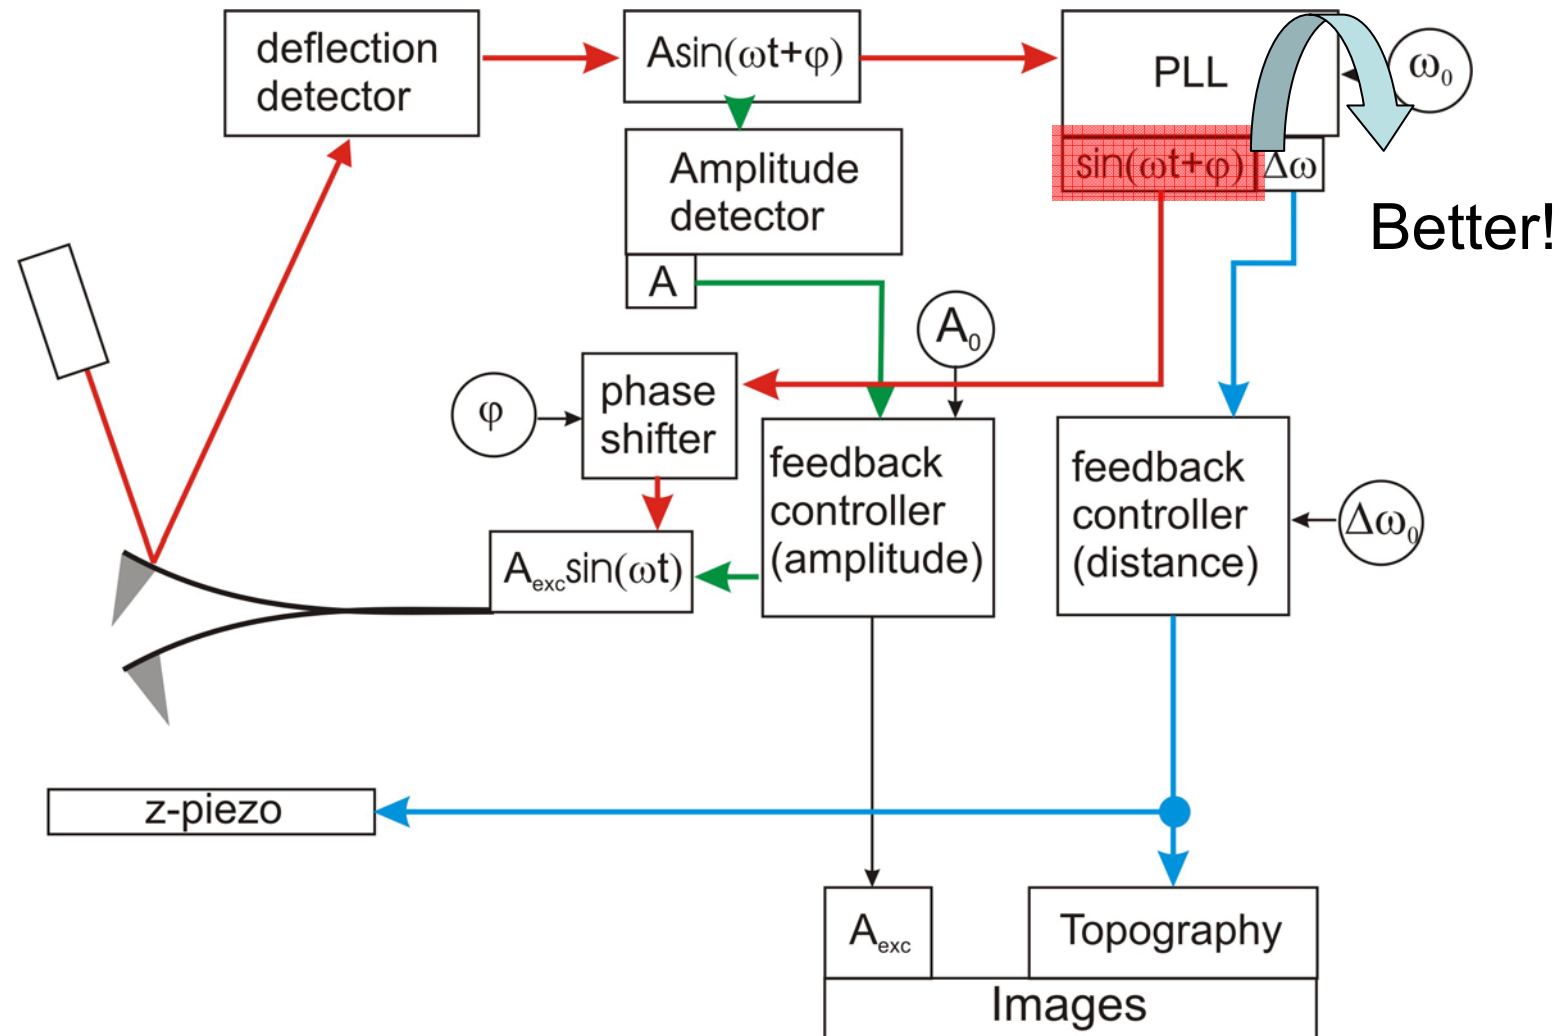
deflection detector

$A\sin(\omega t+\varphi)$

PLL

$\omega_0$

$\sin(\omega t+\varphi)$

$\Delta\omega$

Better!

Amplitude detector

A

$A_0$

$\varphi$

phase shifter

feedback controller (amplitude)

feedback controller (distance)

$\Delta\omega_0$

$A_{exc}\sin(\omega t)$

z-piezo

$A_{exc}$

Topography

Images